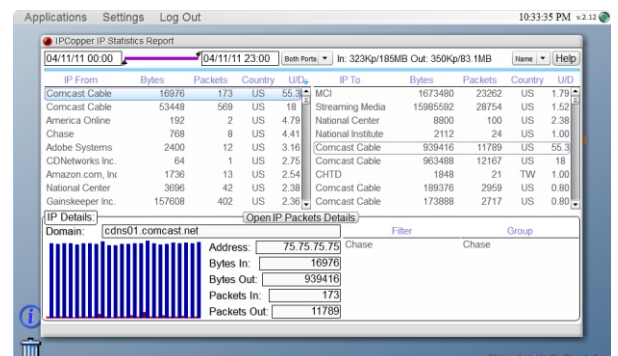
Applications Settings Log Out

10:33:35 PM v.2.12

IPCopper IP Statistics Report

04/11/11 00:00 04/11/11 23:00 Both Ports In: 323Kp/185MB Out: 350Kp/83.1MB Name Help

| IP From | Bytes | Packets | Country | U/D |
|---|---|---|---|---|
| Comcast Cable | 16976 | 173 | US | 55.3 |
| Comcast Cable | 53448 | 569 | US | 18 |
| America Online | 192 | 2 | US | 4.79 |
| Chase | 768 | 8 | US | 4.41 |
| Adobe Systems | 2400 | 12 | US | 3.16 |
| CDNetworks Inc. | 64 | 1 | US | 2.75 |
| Amazon.com, Inc | 1736 | 13 | US | 2.54 |
| National Center | 3696 | 42 | US | 2.38 |
| Gainskeeper Inc. | 157608 | 402 | US | 2.36 |

| IP To | Bytes | Packets | Country | U/D |
|---|---|---|---|---|
| MCI | 1673480 | 23262 | US | 1.79 |
| Streaming Media | 15985592 | 28754 | US | 1.52 |
| National Center | 8800 | 100 | US | 2.38 |
| National Institute | 2112 | 24 | US | 1.00 |
| Comcast Cable | 939416 | 11789 | US | 55.3 |
| Comcast Cable | 963488 | 12167 | US | 18 |
| CHTD | 1848 | 21 | TW | 1.00 |
| Comcast Cable | 189376 | 2959 | US | 0.80 |
| Comcast Cable | 173888 | 2717 | US | 0.80 |

IP Details: Open IP Packets Details

Domain: cdns01.comcast.net

Filter Group

Address: 75.75.75.75 Chase Chase

Bytes In: 16976

Bytes Out: 939416

Packets In: 173

Packets Out: 11789